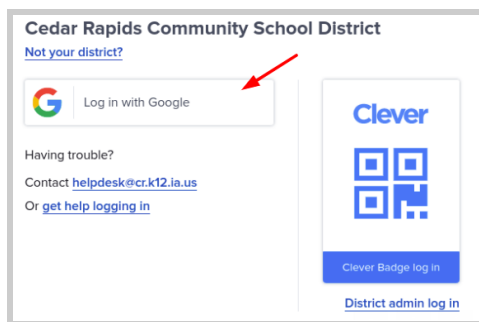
Cedar Rapids Community School District

Not your district?

Log in with Google

Having trouble?

Contact helpdesk@cr.k12.ia.us

Or get help logging in

Clever

Clever Badge log in

District admin log in